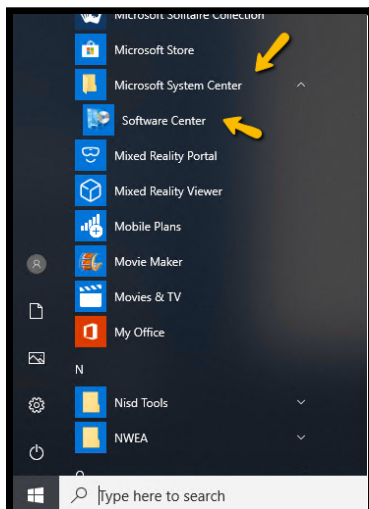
Microsoft Solitaire Collection
Microsoft Store
Microsoft System Center
Software Center
Mixed Reality Portal
Mixed Reality Viewer
Mobile Plans
Movie Maker
Movies & TV
My Office
N
Nisd Tools
NWEA
Type here to search